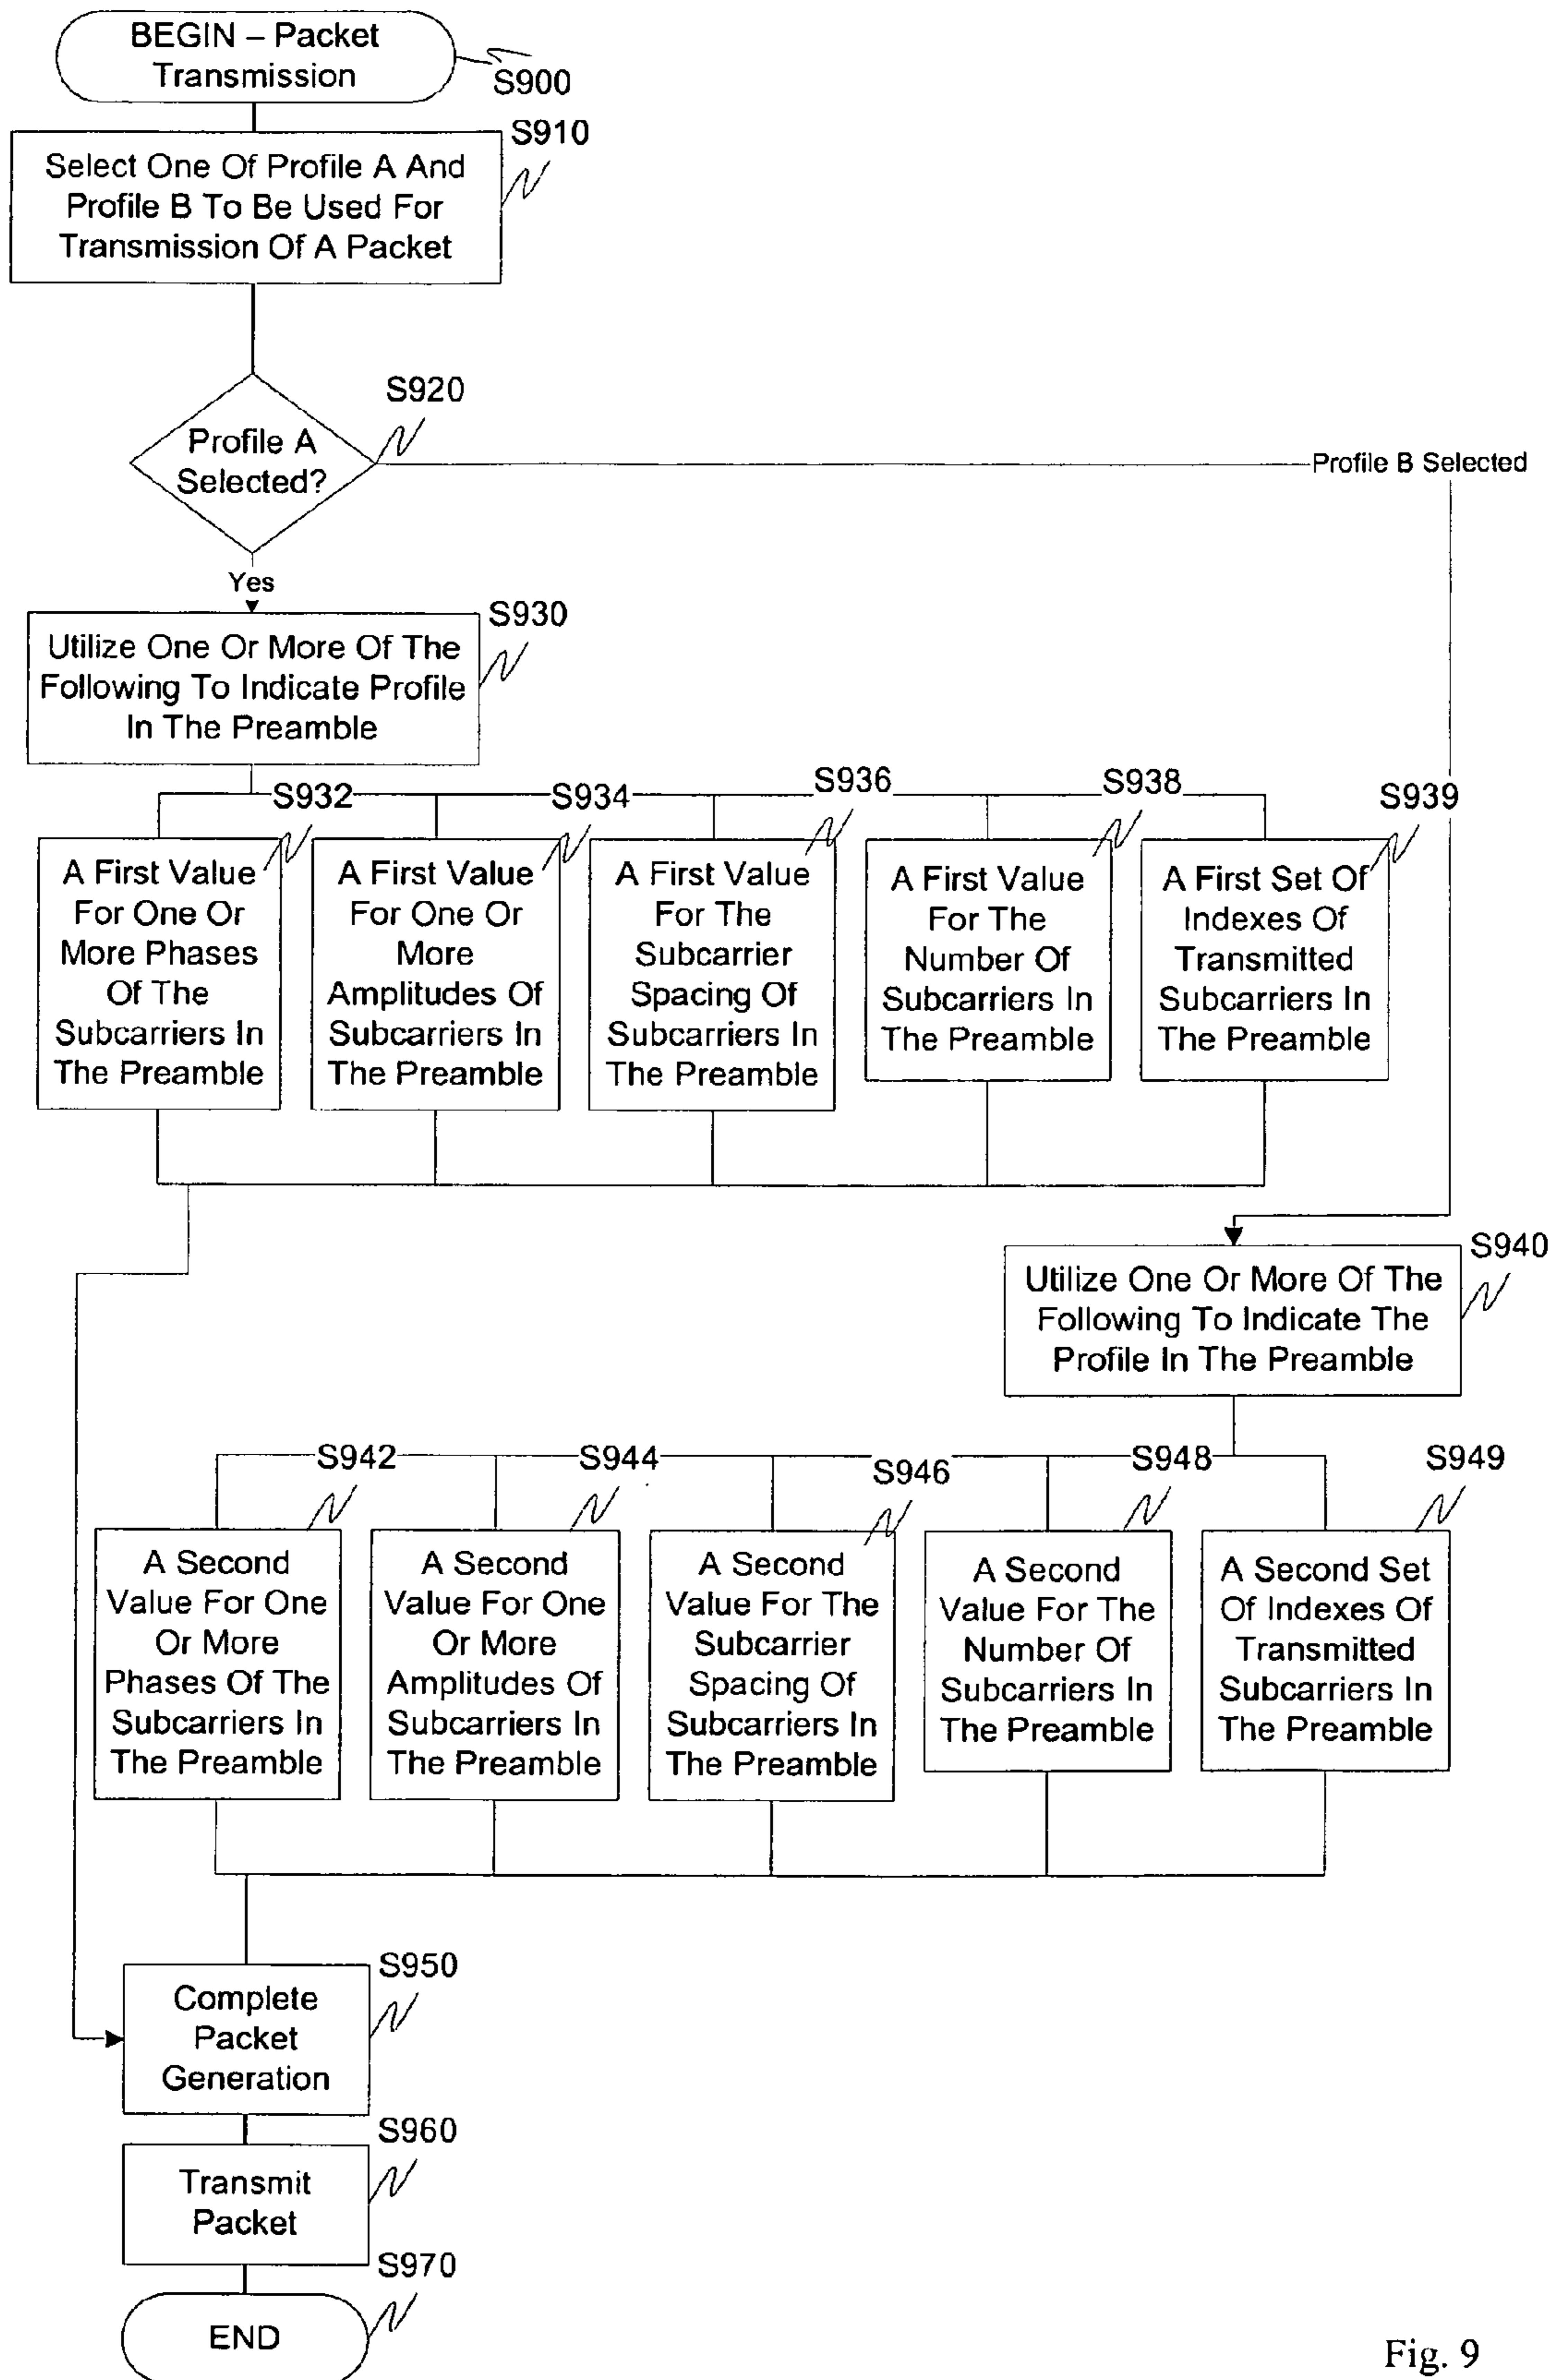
BEGIN – Packet Transmission
S900

Select One Of Profile A And Profile B To Be Used For Transmission Of A Packet
S910

Profile A Selected?
S920

Profile B Selected

Yes

Utilize One Or More Of The Following To Indicate Profile In The Preamble
S930

S932
A First Value For One Or More Phases Of The Subcarriers In The Preamble

S934
A First Value For One Or More Amplitudes Of Subcarriers In The Preamble

S936
A First Value For The Subcarrier Spacing Of Subcarriers In The Preamble

S938
A First Value For The Number Of Subcarriers In The Preamble

S939
A First Set Of Indexes Of Transmitted Subcarriers In The Preamble

Utilize One Or More Of The Following To Indicate The Profile In The Preamble
S940

S942
A Second Value For One Or More Phases Of The Subcarriers In The Preamble

S944
A Second Value For One Or More Amplitudes Of Subcarriers In The Preamble

S946
A Second Value For The Subcarrier Spacing Of Subcarriers In The Preamble

S948
A Second Value For The Number Of Subcarriers In The Preamble

S949
A Second Set Of Indexes Of Transmitted Subcarriers In The Preamble

Complete Packet Generation
S950

Transmit Packet
S960

S970
END

Fig. 9